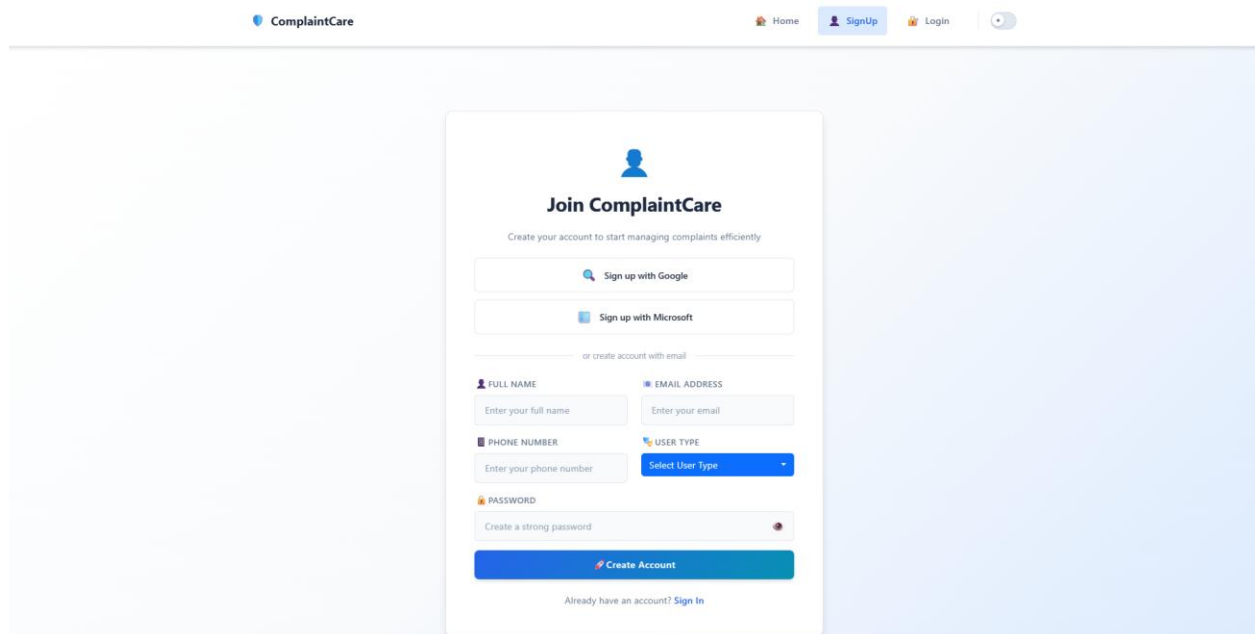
ComplaintCare

Home SignUp Login

Join ComplaintCare

Create your account to start managing complaints efficiently

Sign up with Google

Sign up with Microsoft

or create account with email

FULL NAME

Enter your full name

EMAIL ADDRESS

Enter your email

PHONE NUMBER

Enter your phone number

USER TYPE

Select User Type

PASSWORD

Create a strong password

Create Account

Already have an account? Sign In